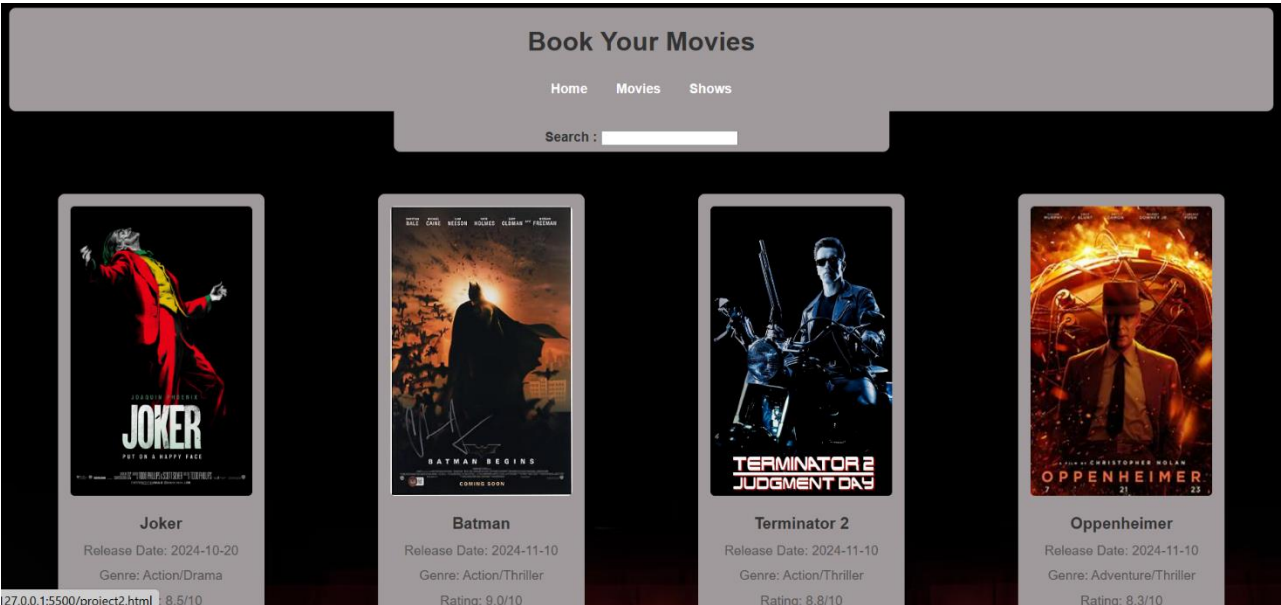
Book Your Movies

Home Movies Shows

Search :

JOAQUIN PHOENIX
JOKER
PUT ON A HAPPY FACE

BALE CAINE NEESON HOLMES OLDMAN FREEMAN
BATMAN BEGINS
COMING SOON

TERMINATOR 2
JUDGMENT DAY

A FILM BY CHRISTOPHER NOLAN
OPPENHEIMER
7 21 23

Joker
Release Date: 2024-10-20
Genre: Action/Drama
Rating: 8.5/10

Batman
Release Date: 2024-11-10
Genre: Action/Thriller
Rating: 9.0/10

Terminator 2
Release Date: 2024-11-10
Genre: Action/Thriller
Rating: 8.8/10

Oppenheimer
Release Date: 2024-11-10
Genre: Adventure/Thriller
Rating: 8.3/10

127.0.0.1:5500/project2.html